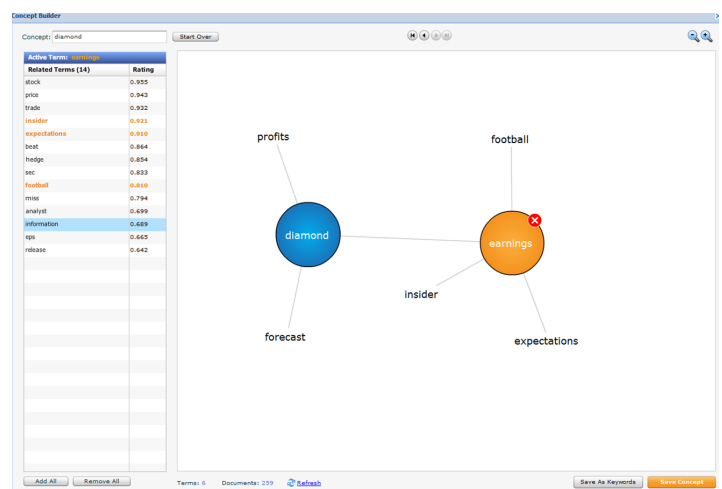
Concept Builder

Concept: diamond

Start Over

Active Term: earnings

| Related Terms (14) | Rating |
|---|---|
| stock | 0.955 |
| price | 0.943 |
| trade | 0.932 |
| insider | 0.921 |
| expectations | 0.910 |
| beat | 0.864 |
| hedge | 0.854 |
| sec | 0.833 |
| football | 0.810 |
| miss | 0.794 |
| analyst | 0.699 |
| information | 0.689 |
| eps | 0.665 |
| release | 0.642 |

profits

football

diamond

earnings

insider

forecast

expectations

Add All

Remove All

Terms: 6

Documents: 259

Refresh

Save As Keywords

Save Concept